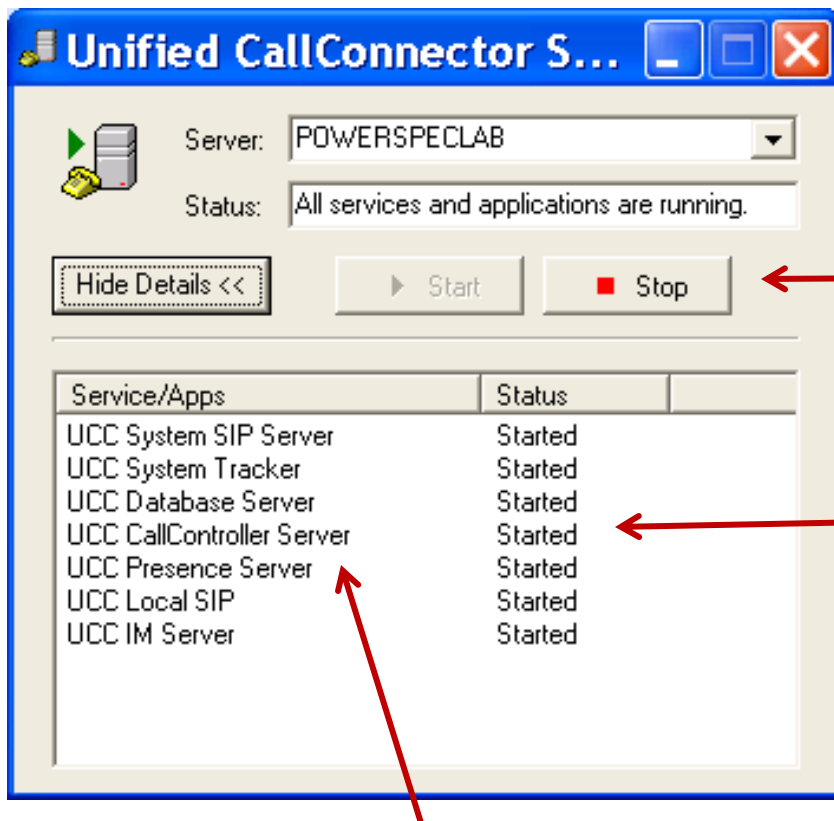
Unified CallConnector S...

Server: POWERSPECLAB

Status: All services and applications are running.

Hide Details <<

Start

Stop

| Service/Apps | Status |
|---|---|
| UCC System SIP Server | Started |
| UCC System Tracker | Started |
| UCC Database Server | Started |
| UCC CallController Server | Started |
| UCC Presence Server | Started |
| UCC Local SIP | Started |
| UCC IM Server | Started |